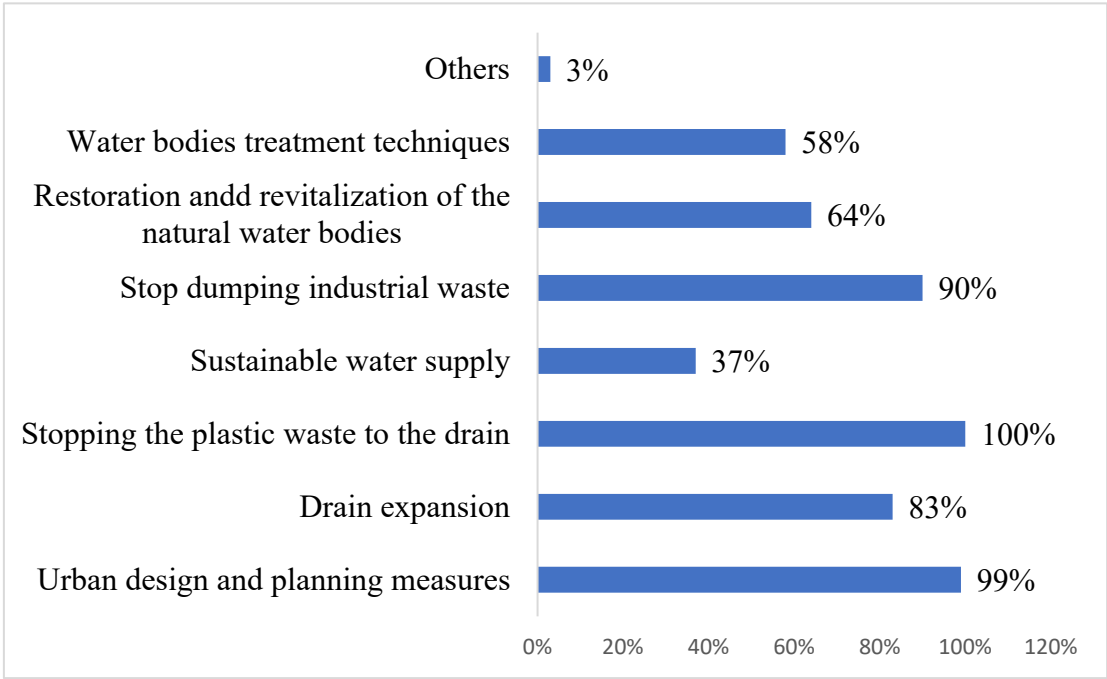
Others 3%

Water bodies treatment techniques 58%

Restoration andd revitalization of the natural water bodies 64%

Stop dumping industrial waste 90%

Sustainable water supply 37%

Stopping the plastic waste to the drain 100%

Drain expansion 83%

Urban design and planning measures 99%

0% 20% 40% 60% 80% 100% 120%